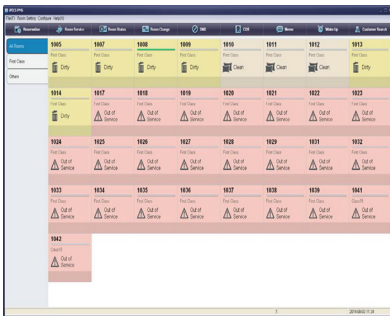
EPOS PMS
File(F) Room Setup Configure Help(H)

Reservation | Room Service | Room Status | Room Change | DND | TTP | Memo | Wake Up | Customer Search

All Rooms
First Class
Others

1005
First Class
Dirty

1007
First Class
Dirty

1008
First Class
Dirty

1009
First Class
Dirty

1010
First Class
Clean

1011
First Class
Clean

1012
First Class
Clean

1013
First Class
Dirty

1014
First Class
Dirty

1017
First Class
Out of Service

1018
First Class
Out of Service

1019
First Class
Out of Service

1020
First Class
Out of Service

1021
First Class
Out of Service

1022
First Class
Out of Service

1023
First Class
Out of Service

1024
First Class
Out of Service

1025
First Class
Out of Service

1026
First Class
Out of Service

1027
First Class
Out of Service

1028
First Class
Out of Service

1029
First Class
Out of Service

1031
First Class
Out of Service

1032
First Class
Out of Service

1033
First Class
Out of Service

1034
First Class
Out of Service

1035
First Class
Out of Service

1036
First Class
Out of Service

1037
First Class
Out of Service

1038
First Class
Out of Service

1039
First Class
Out of Service

1041
Class R
Out of Service

1042
Class R
Out of Service

1
2014/06/2 11:31